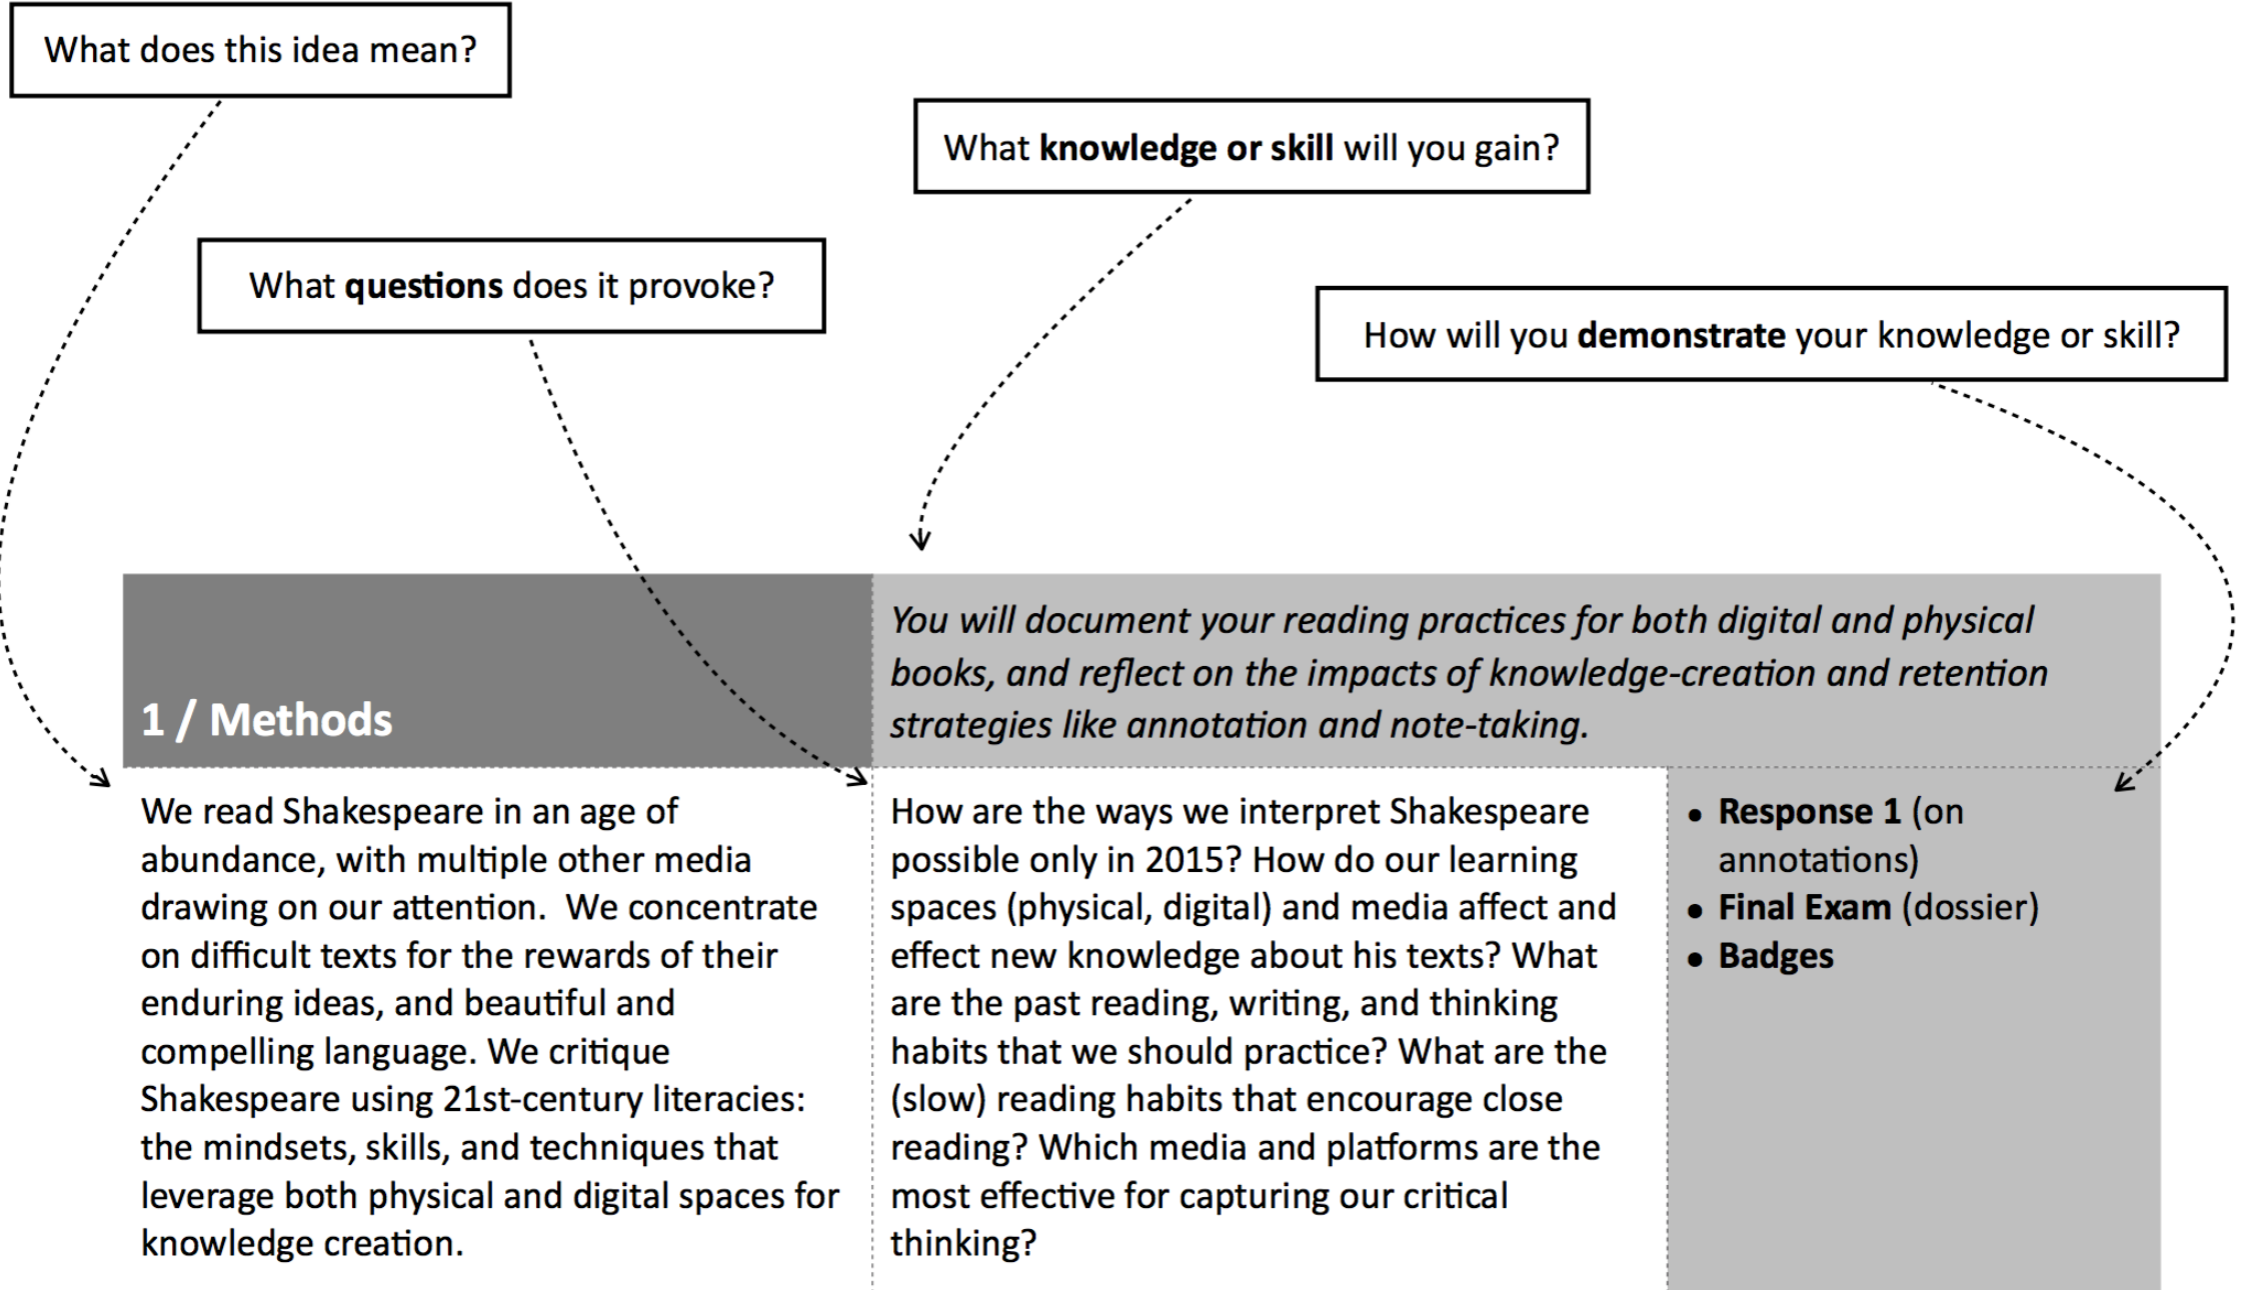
What does this idea mean?

What knowledge or skill will you gain?

What questions does it provoke?

How will you demonstrate your knowledge or skill?

1 / Methods

You will document your reading practices for both digital and physical books, and reflect on the impacts of knowledge-creation and retention strategies like annotation and note-taking.

We read Shakespeare in an age of abundance, with multiple other media drawing on our attention. We concentrate on difficult texts for the rewards of their enduring ideas, and beautiful and compelling language. We critique Shakespeare using 21st-century literacies: the mindsets, skills, and techniques that leverage both physical and digital spaces for knowledge creation.

How are the ways we interpret Shakespeare possible only in 2015? How do our learning spaces (physical, digital) and media affect and effect new knowledge about his texts? What are the past reading, writing, and thinking habits that we should practice? What are the (slow) reading habits that encourage close reading? Which media and platforms are the most effective for capturing our critical thinking?

- Response 1 (on annotations)
- Final Exam (dossier)
- Badges